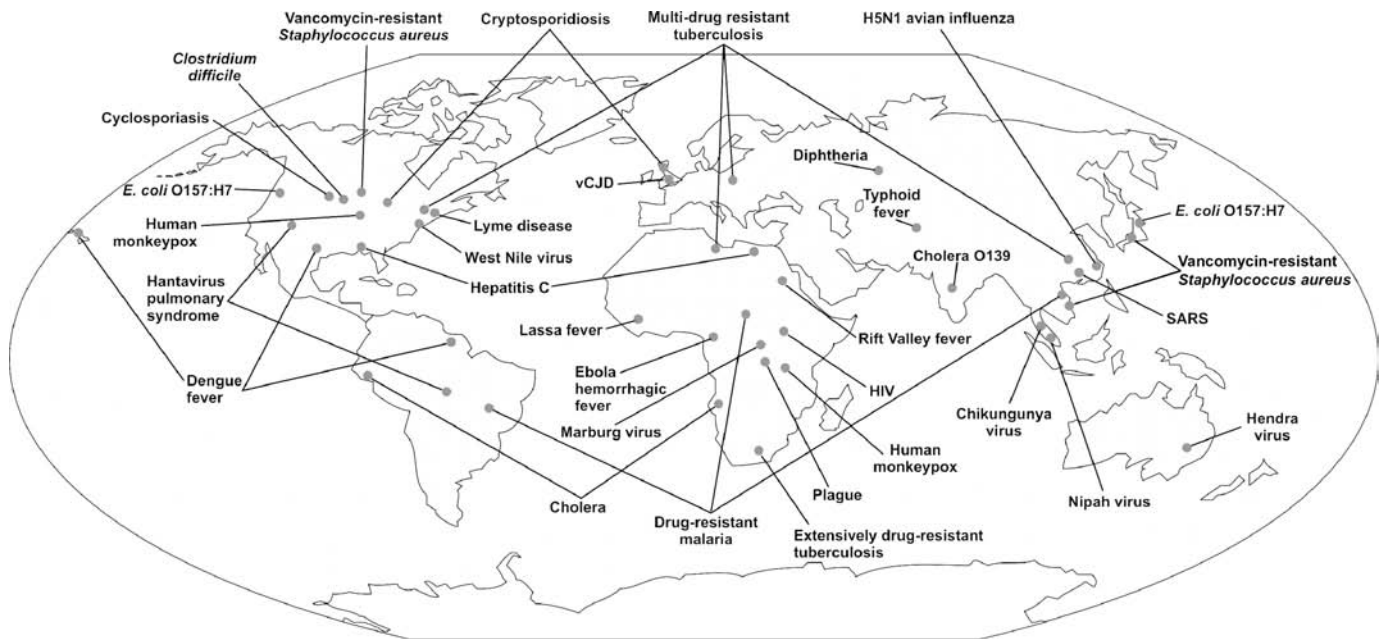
Vancomycin-resistant Staphylococcus aureus

Cryptosporidiosis

Multi-drug resistant tuberculosis

H5N1 avian influenza

Clostridium difficile

Cyclosporiasis

Diphtheria

E. coli O157:H7

vCJD

Typhoid fever

Human monkeypox

Lyme disease

E. coli O157:H7

West Nile virus

Cholera O139

Hantavirus pulmonary syndrome

Hepatitis C

Vancomycin-resistant Staphylococcus aureus

SARS

Lassa fever

Rift Valley fever

Ebola hemorrhagic fever

Dengue fever

HIV

Marburg virus

Chikungunya virus

Hendra virus

Human monkeypox

Plague

Cholera

Nipah virus

Drug-resistant malaria

Extensively drug-resistant tuberculosis